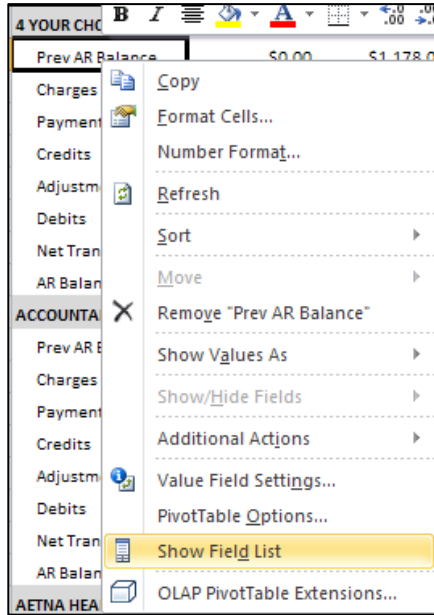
4 YOUR CHC B I .00 .00

Prev AR Balance $0.00 $1,178.0

Charges

Payment

Credits

Adjustm

Debits

Net Tran

AR Balan

ACCOUNTA

Prev AR B

Charges

Payment

Credits

Adjustm

Debits

Net Tran

AR Balan

AETNA HEA

Copy

Format Cells...

Number Format...

Refresh

Sort

Move

Remove "Prev AR Balance"

Show Values As

Show/Hide Fields

Additional Actions

Value Field Settings...

PivotTable Options...

Show Field List

OLAP PivotTable Extensions...